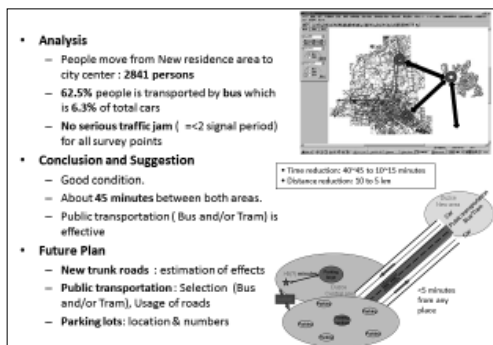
- **Analysis**
  - People move from New residence area to city center : **2841 persons**
  - **62.5%** people is transported by **bus** which is **6.3%** of total cars
  - **No serious traffic jam** ( =<2 signal period) for all survey points
- **Conclusion and Suggestion**
  - Good condition.
  - About **45 minutes** between both areas.
  - Public transportation ( Bus and/or Tram) is effective
- **Future Plan**
  - **New trunk roads** : estimation of effects
  - **Public transportation** : Selection (Bus and/or Tram), Usage of roads
  - **Parking lots**: location & numbers

• Time reduction: 40~45 to 10~15 minutes
• Distance reduction: 10 to 5 km

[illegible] New area

<5 minutes from any place

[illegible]